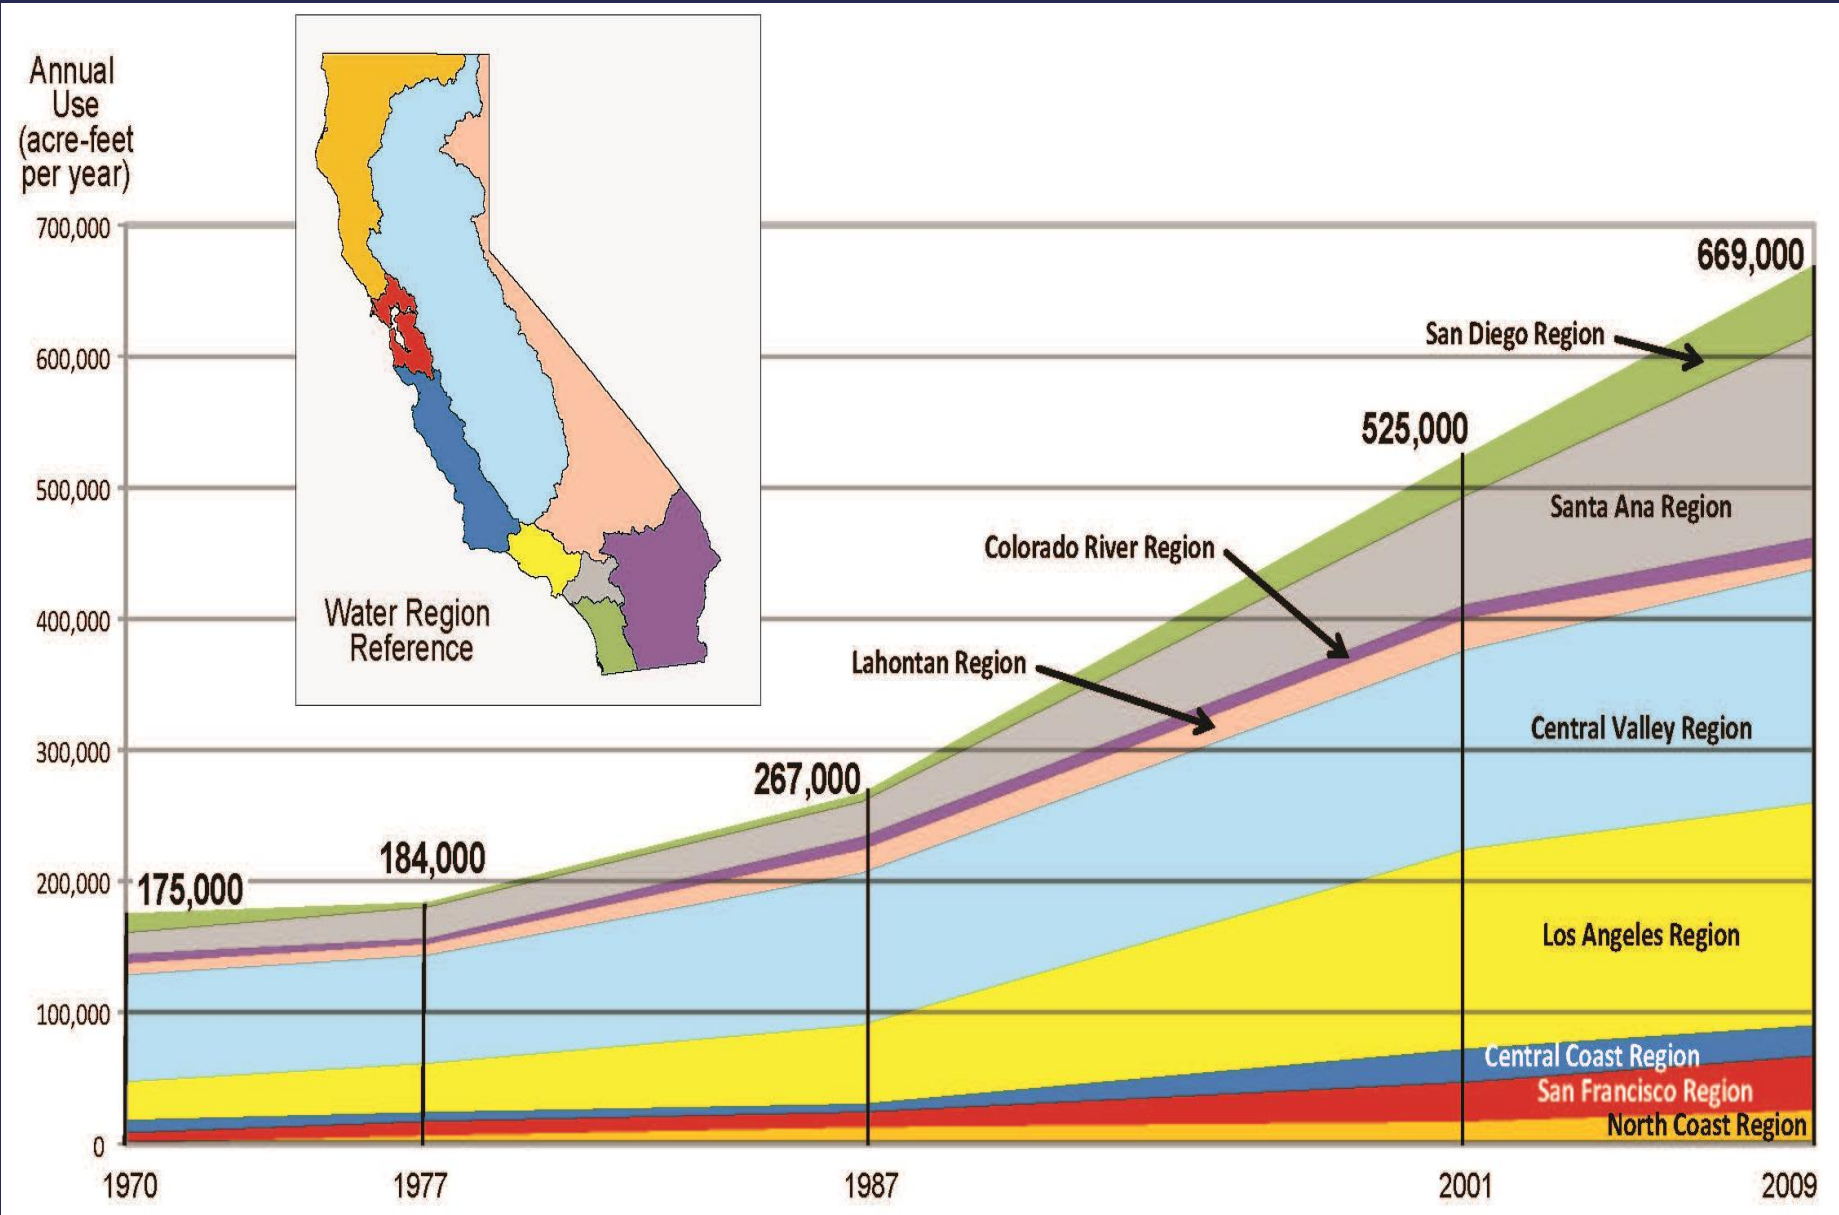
Annual Use (acre-feet per year)

700,000
600,000
500,000
400,000
300,000
200,000
100,000
0

Water Region Reference

669,000
San Diego Region
525,000
Santa Ana Region
Colorado River Region
Lahontan Region
Central Valley Region
267,000
184,000
175,000
Los Angeles Region
Central Coast Region
San Francisco Region
North Coast Region

1970
1977
1987
2001
2009